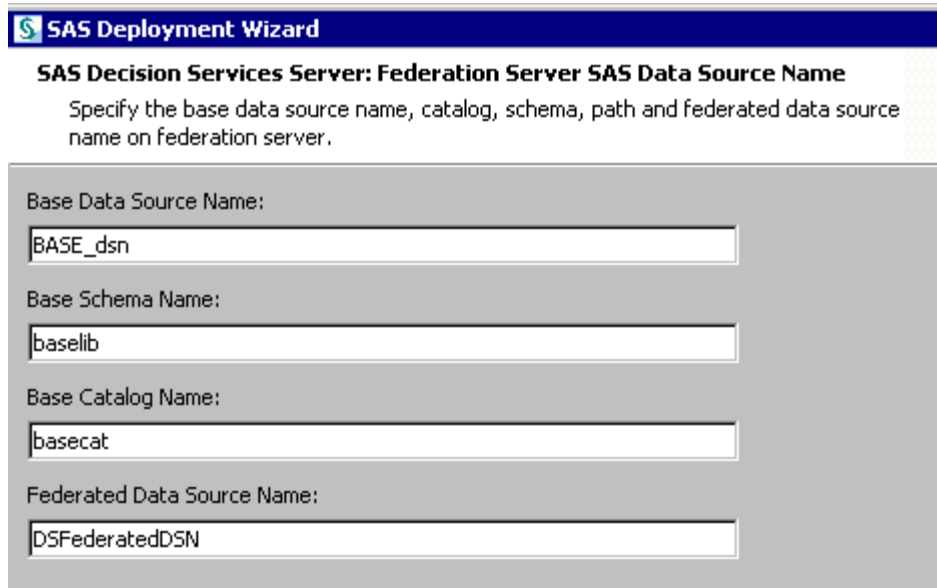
SAS Deployment Wizard

SAS Decision Services Server: Federation Server SAS Data Source Name

Specify the base data source name, catalog, schema, path and federated data source name on federation server.

Base Data Source Name:

BASE_dsn

Base Schema Name:

baselib

Base Catalog Name:

basecat

Federated Data Source Name:

DSFederatedDSN